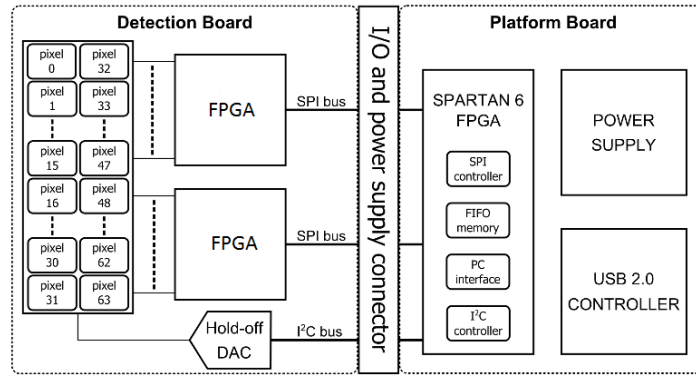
Detection Board

pixel 0
pixel 32
pixel 1
pixel 33
pixel 15
pixel 47
pixel 16
pixel 48
pixel 30
pixel 62
pixel 31
pixel 63

FPGA
SPI bus

FPGA
SPI bus

Hold-off DAC
I$^2$C bus

I/O and power supply connector

Platform Board

SPARTAN 6 FPGA

SPI controller

FIFO memory

PC interface

I$^2$C controller

POWER SUPPLY

USB 2.0 CONTROLLER